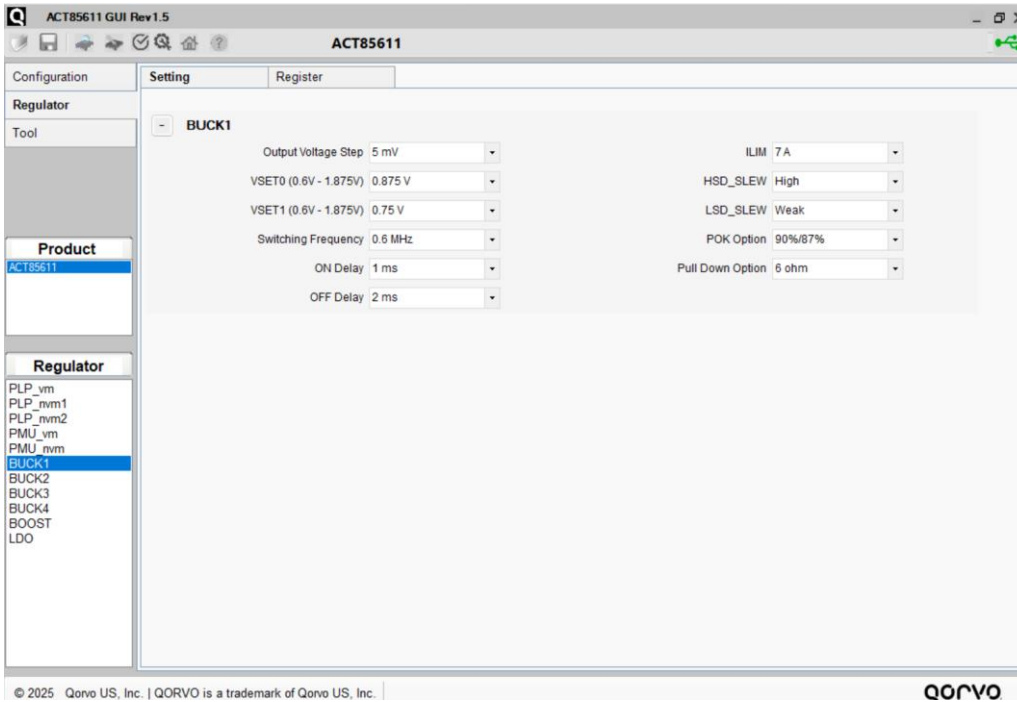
ACT85611 GUI Rev1.5

ACT85611

Configuration
Regulator
Tool

Setting
Register

-
BUCK1

Output Voltage Step 5 mV
VSET0 (0.6V - 1.875V) 0.875 V
VSET1 (0.6V - 1.875V) 0.75 V
Switching Frequency 0.6 MHz
ON Delay 1 ms
OFF Delay 2 ms

ILIM 7 A
HSD_SLEW High
LSD_SLEW Weak
POK Option 90%/87%
Pull Down Option 6 ohm

Product
ACT85611

Regulator
PLP_vm
PLP_nvm1
PLP_nvm2
PMU_vm
PMU_nvm
BUCK1
BUCK2
BUCK3
BUCK4
BOOST
LDO

© 2025 Qorvo US, Inc. | QORVO is a trademark of Qorvo US, Inc.

QORVO.